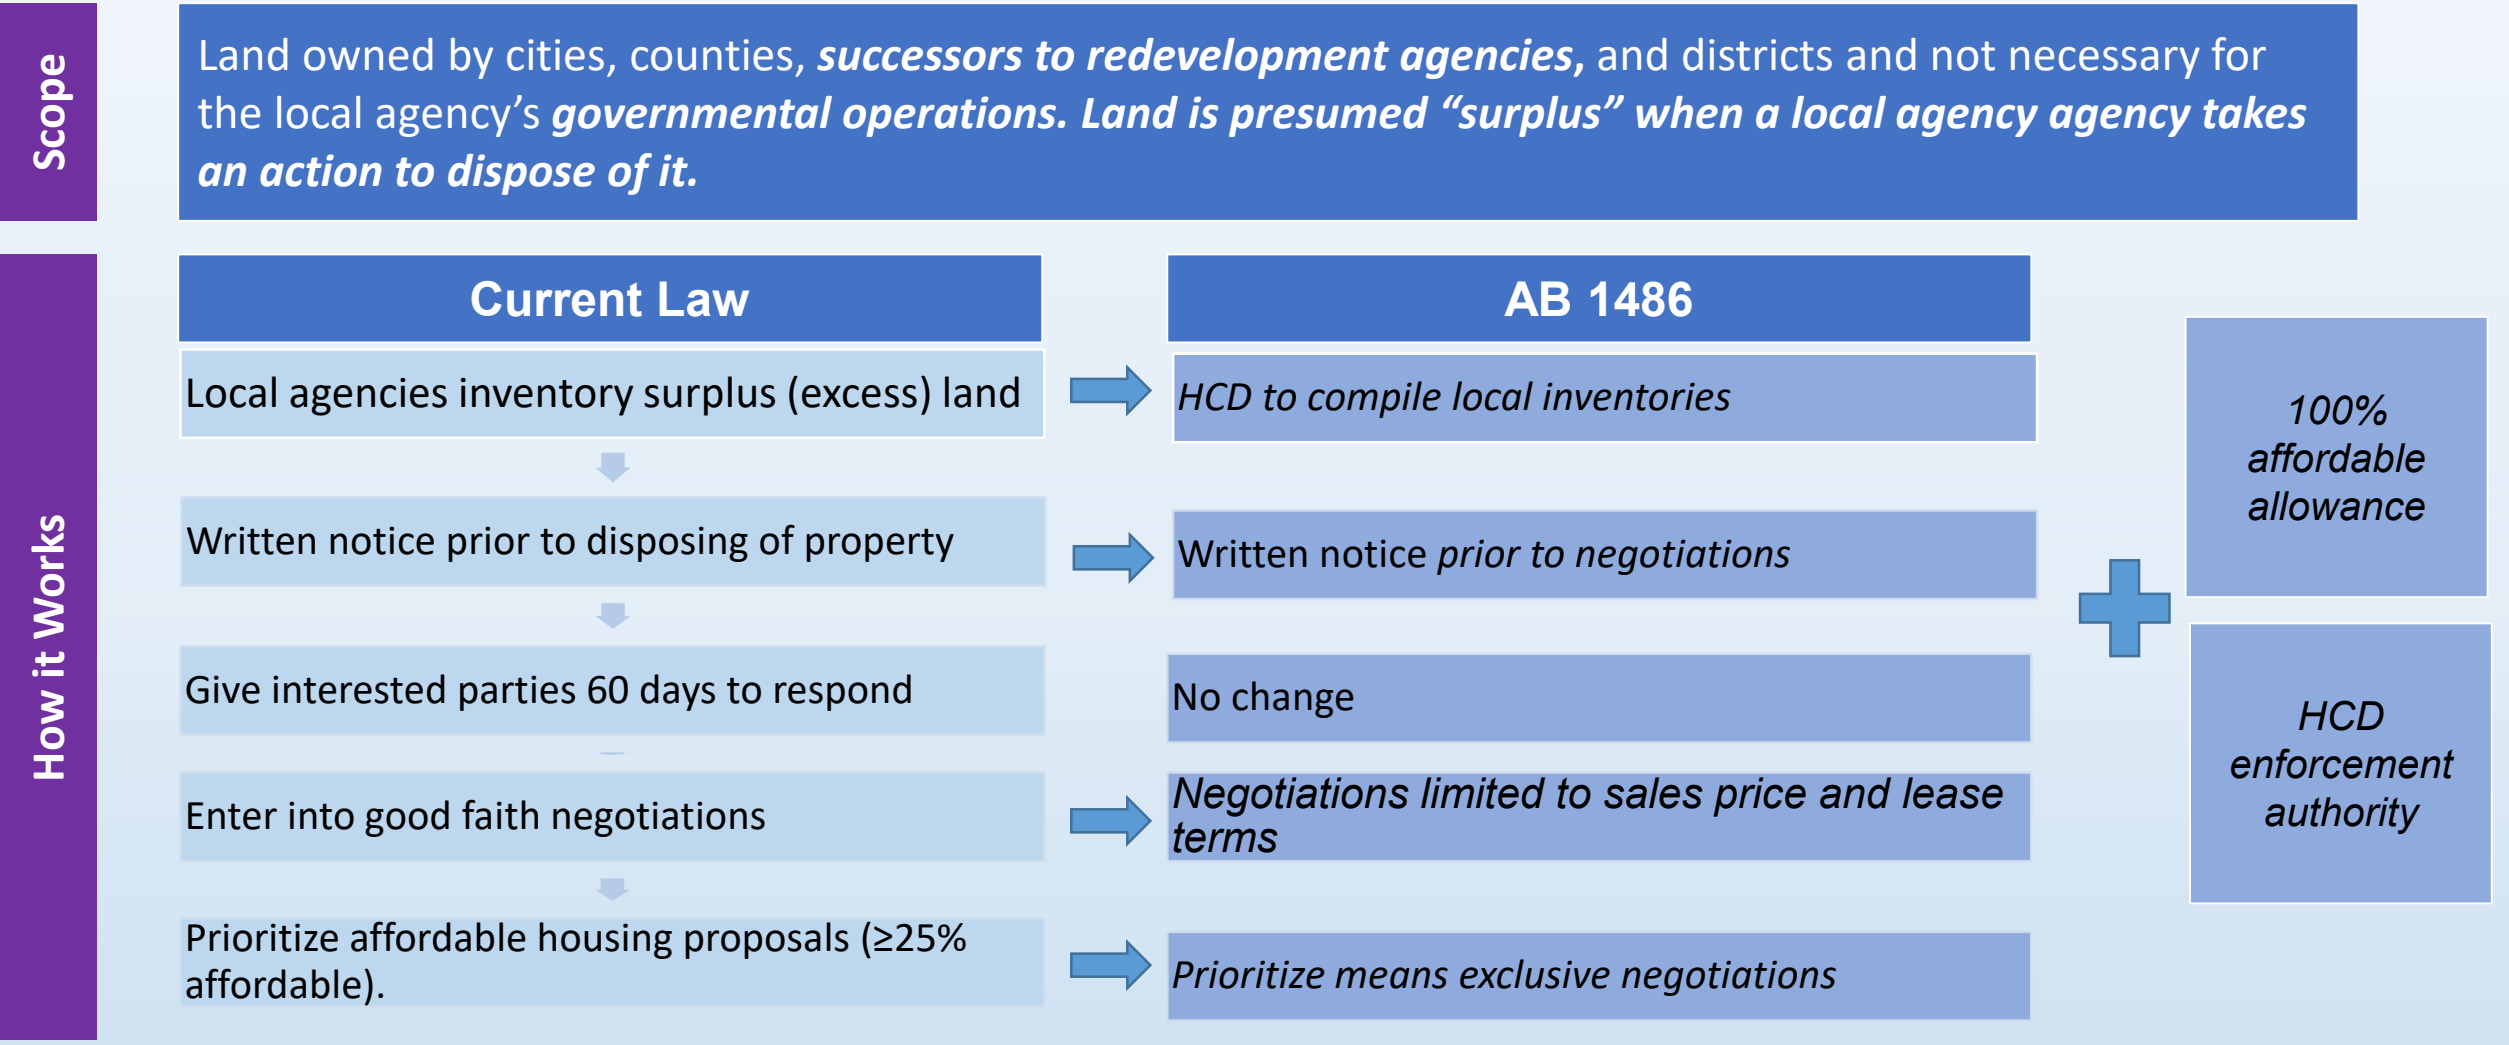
Scope

Land owned by cities, counties, successors to redevelopment agencies, and districts and not necessary for the local agency's governmental operations. Land is presumed "surplus" when a local agency agency takes an action to dispose of it.

How it Works

| Current Law | AB 1486 |
|---|---|
| Local agencies inventory surplus (excess) land | HCD to compile local inventories |
| Written notice prior to disposing of property | Written notice prior to negotiations |
| Give interested parties 60 days to respond | No change |
| Enter into good faith negotiations | Negotiations limited to sales price and lease terms |
| Prioritize affordable housing proposals (≥25% affordable). | Prioritize means exclusive negotiations |

100% affordable allowance

HCD enforcement authority